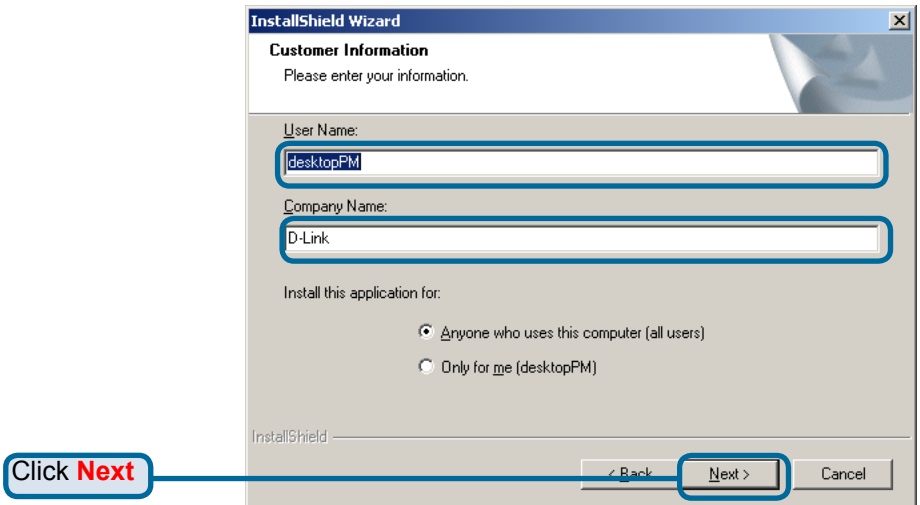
InstallShield Wizard

Customer Information

Please enter your information.

User Name:

desktopPM

Company Name:

D-Link

Install this application for:

Anyone who uses this computer (all users)

Only for me (desktopPM)

InstallShield

Click Next

< Back

Next >

Cancel